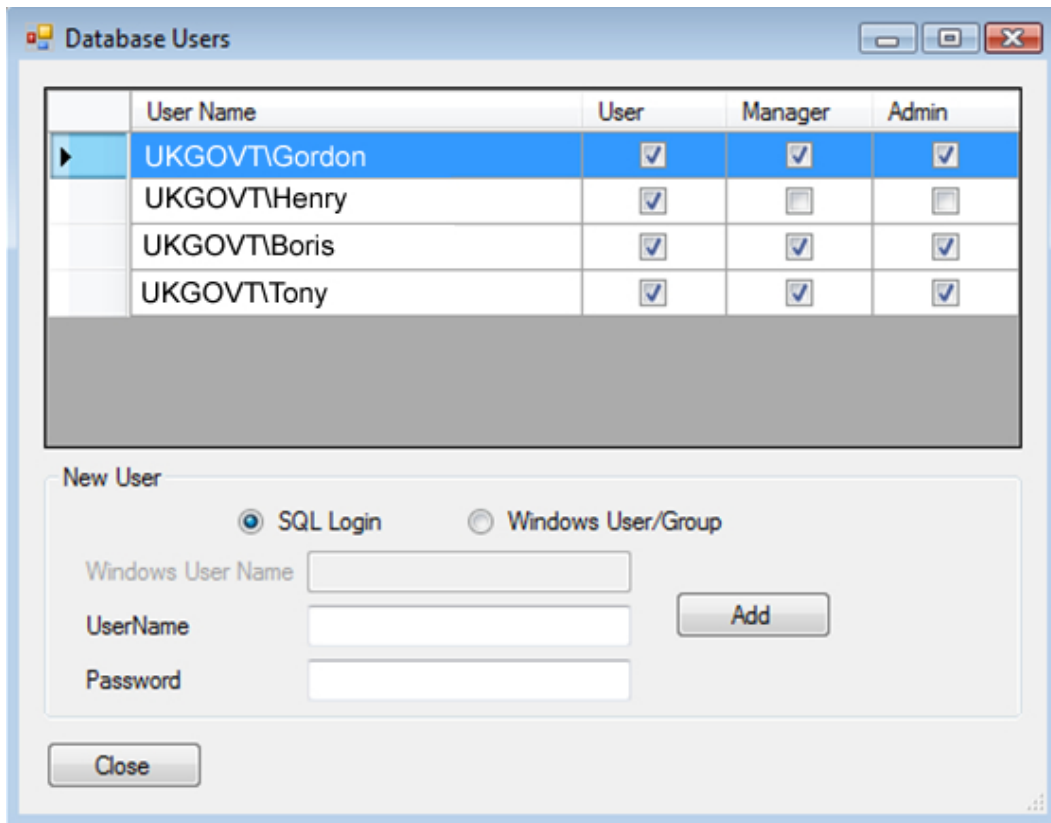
Database Users

| | User Name | User | Manager | Admin |
|---|---|---|---|---|
| ▶ | UKGOVT\Gordon | ☑ | ☑ | ☑ |
| | UKGOVT\Henry | ☑ | ☐ | ☐ |
| | UKGOVT\Boris | ☑ | ☑ | ☑ |
| | UKGOVT\Tony | ☑ | ☑ | ☑ |

New User

SQL Login
Windows User/Group

Windows User Name
UserName
Password

Add

Close